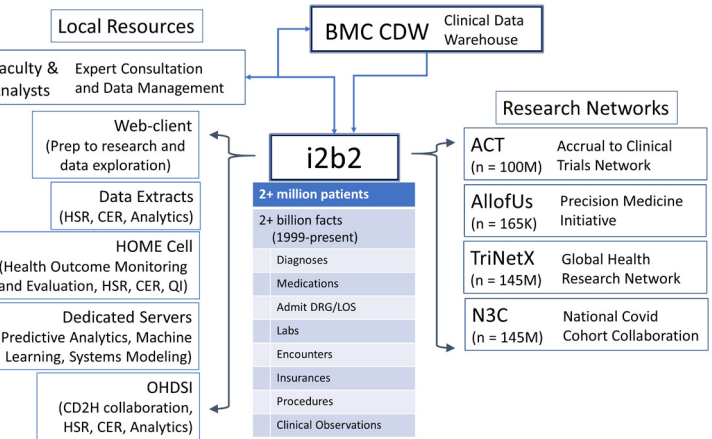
Local Resources

BMC CDW Clinical Data Warehouse

aculty & nalysts Expert Consultation and Data Management

Web-client (Prep to research and data exploration)

Data Extracts (HSR, CER, Analytics)

HOME Cell (Health Outcome Monitoring and Evaluation, HSR, CER, QI)

Dedicated Servers Predictive Analytics, Machine Learning, Systems Modeling)

OHDSI (CD2H collaboration, HSR, CER, Analytics)

i2b2

2+ million patients

2+ billion facts (1999-present)

Diagnoses

Medications

Admit DRG/LOS

Labs

Encounters

Insurances

Procedures

Clinical Observations

Research Networks

ACT (n = 100M) Accrual to Clinical Trials Network

AllofUs (n = 165K) Precision Medicine Initiative

TriNetX (n = 145M) Global Health Research Network

N3C (n = 145M) National Covid Cohort Collaboration